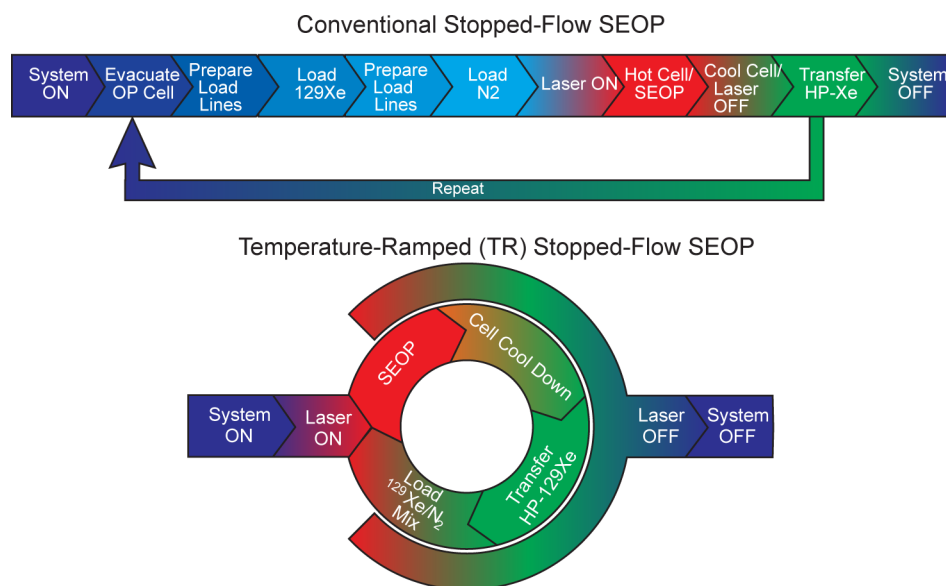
Conventional Stopped-Flow SEOP

System ON

Evacuate OP Cell

Prepare Load Lines

Load 129Xe

Prepare Load Lines

Load N2

Laser ON

Hot Cell/ SEOP

Cool Cell/ Laser OFF

Transfer HP-Xe

System OFF

Repeat

Temperature-Ramped (TR) Stopped-Flow SEOP

System ON

Laser ON

SEOP

Cell Cool Down

Transfer HP-129Xe

Load $^{129}Xe/N_2$ Mix

Laser OFF

System OFF